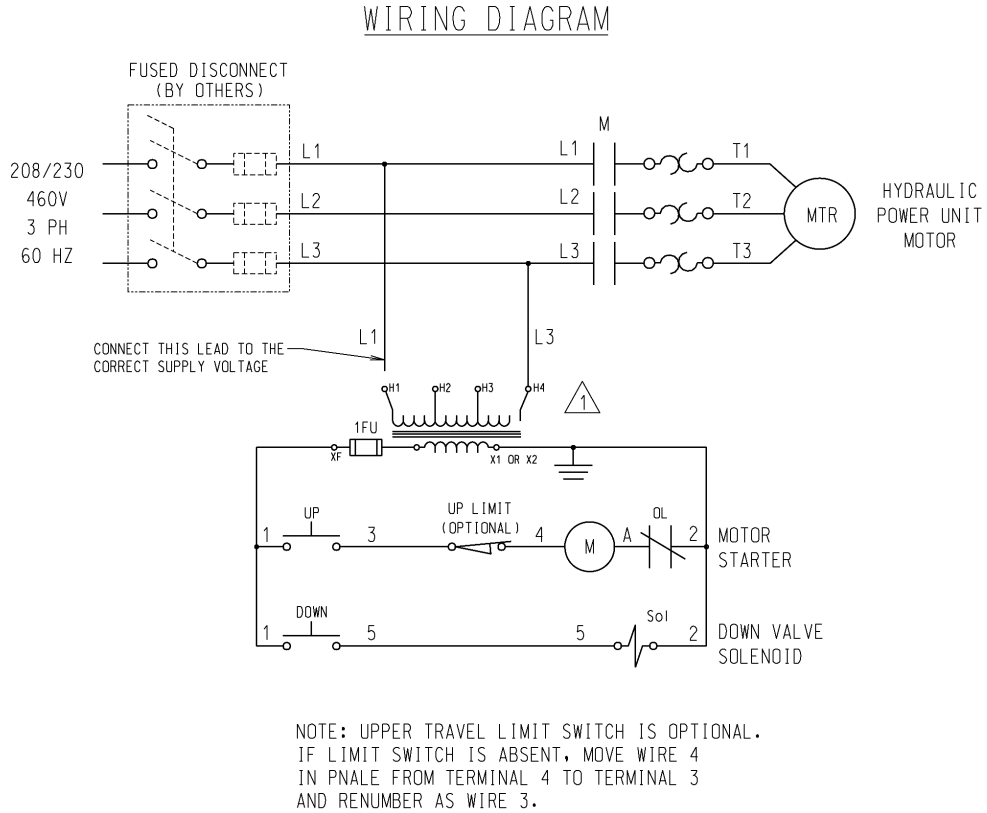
WIRING DIAGRAM

FUSED DISCONNECT
(BY OTHERS)

208/230
460V
3 PH
60 HZ

L1
L2
L3

M

L1
L2
L3

T1
T2
T3

MTR

HYDRAULIC
POWER UNIT
MOTOR

L1

L3

CONNECT THIS LEAD TO THE CORRECT SUPPLY VOLTAGE

H1 H2 H3 H4

1

1FU

XF

X1 OR X2

1 UP 3

UP LIMIT
(OPTIONAL)

4

M

A

OL

2

MOTOR
STARTER

1 DOWN 5

5

Sol

2

DOWN VALVE
SOLENOID

NOTE: UPPER TRAVEL LIMIT SWITCH IS OPTIONAL. IF LIMIT SWITCH IS ABSENT, MOVE WIRE 4 IN PNALE FROM TERMINAL 4 TO TERMINAL 3 AND RENUMBER AS WIRE 3.